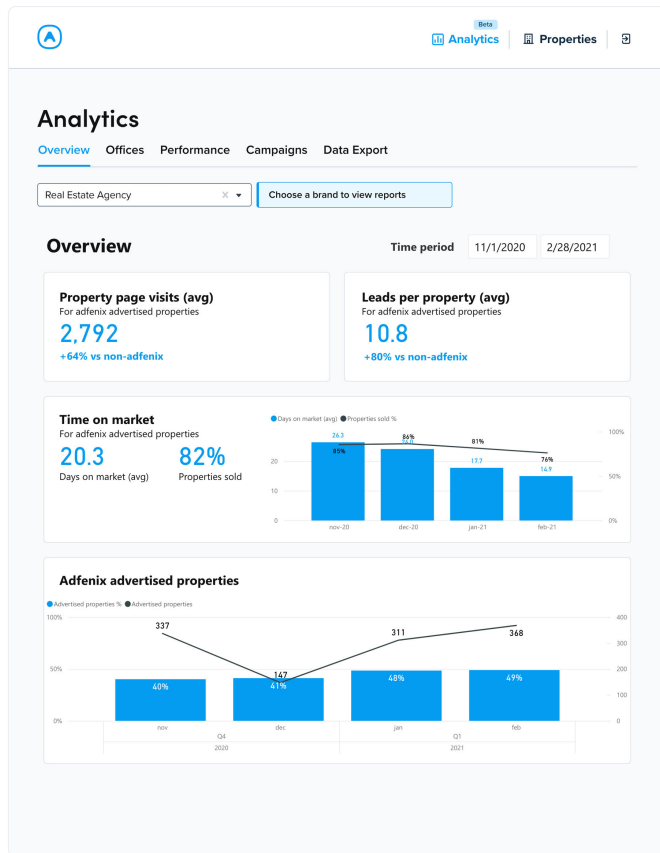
Beta
Analytics Properties

Analytics

Overview Offices Performance Campaigns Data Export

Real Estate Agency × ▾ Choose a brand to view reports

Overview

Time period 11/1/2020 2/28/2021

Property page visits (avg)
For adfenix advertised properties
2,792
+64% vs non-adfenix

Leads per property (avg)
For adfenix advertised properties
10.8
+80% vs non-adfenix

Time on market
For adfenix advertised properties
20.3
Days on market (avg)
82%
Properties sold

Days on market (avg) Properties sold %

| | nov-20 | dec-20 | jan-21 | feb-21 |
|---|---|---|---|---|
| Days on market (avg) | 26.3 | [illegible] | 17.7 | 14.9 |
| Properties sold % | 85% | 86% | 81% | 76% |

0 10 20
0% 50% 100%

Adfenix advertised properties

Advertised properties % Advertised properties

| | nov | dec | jan | feb |
|---|---|---|---|---|
| Advertised properties % | 40% | 41% | 48% | 49% |
| Advertised properties | 337 | 147 | 311 | 368 |

0% 50% 100%
0 100 200 300 400
Q4 Q1
2020 2021